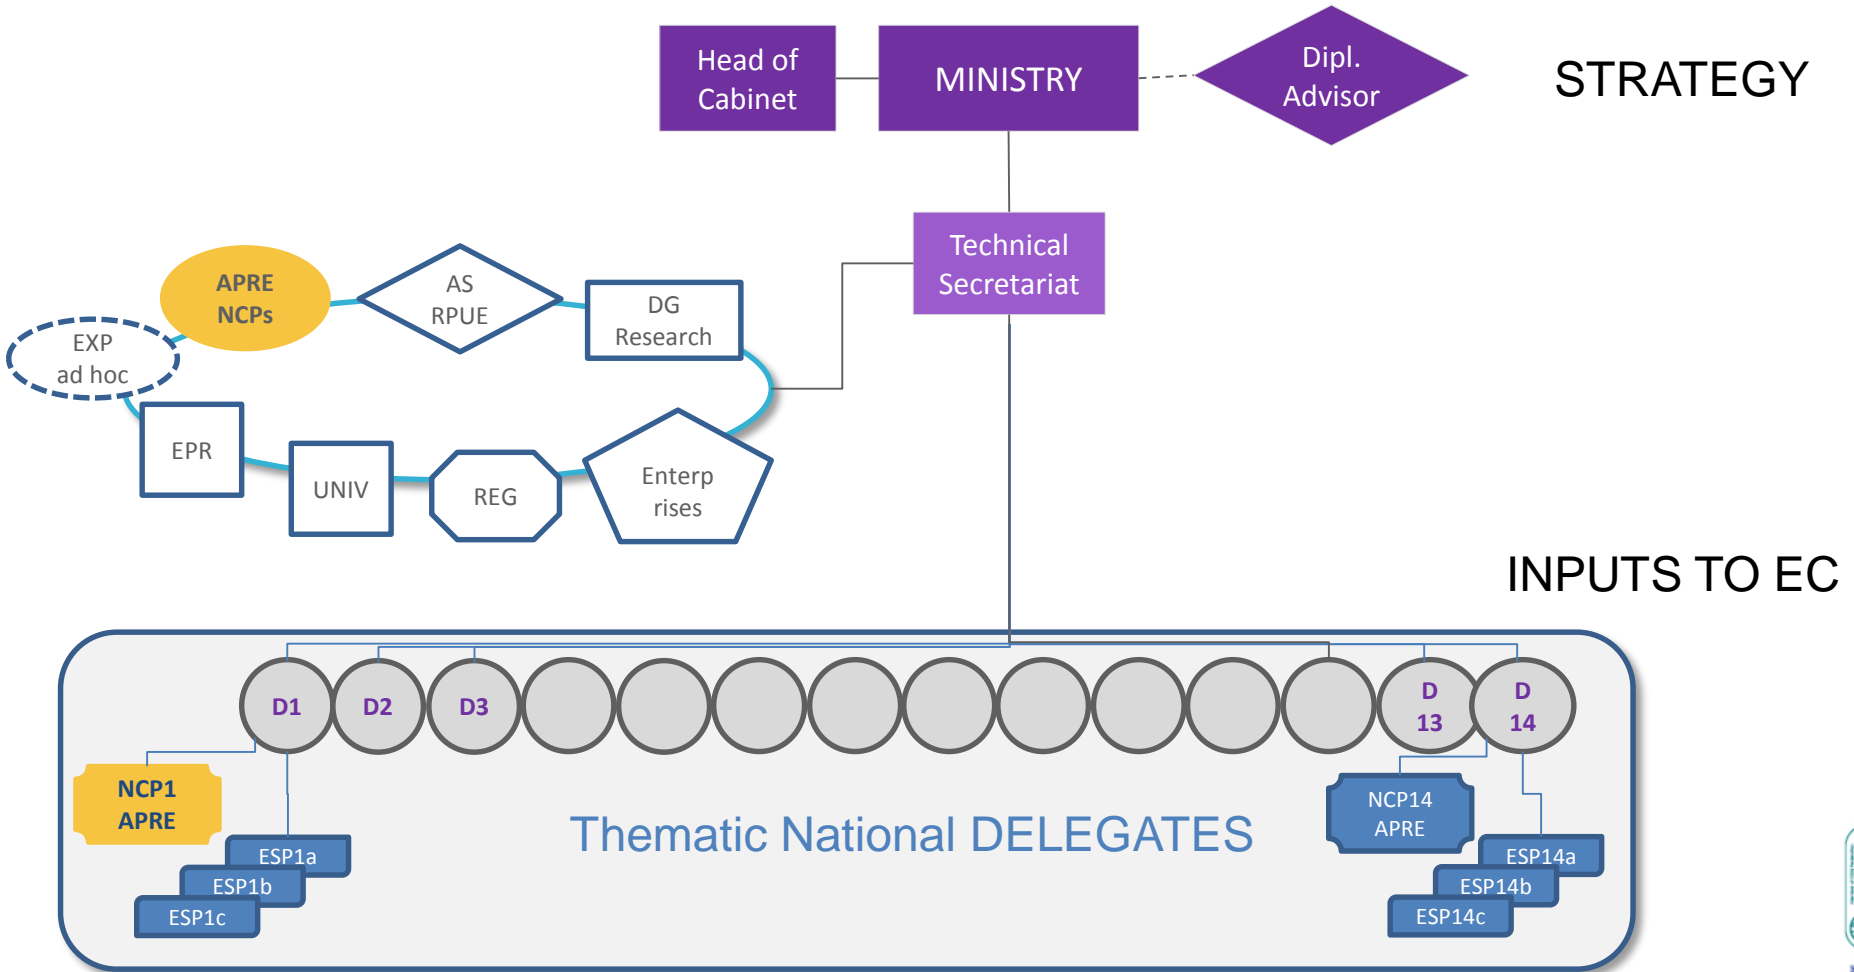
Head of Cabinet

MINISTRY

Dipl. Advisor

STRATEGY

Technical Secretariat

APRE NCPs

AS RPUE

DG Research

EXP ad hoc

EPR

UNIV

REG

Enterp rises

INPUTS TO EC

D1

D2

D3

D 13

D 14

NCP1 APRE

ESP1a

ESP1b

ESP1c

Thematic National DELEGATES

NCP14 APRE

ESP14a

ESP14b

ESP14c